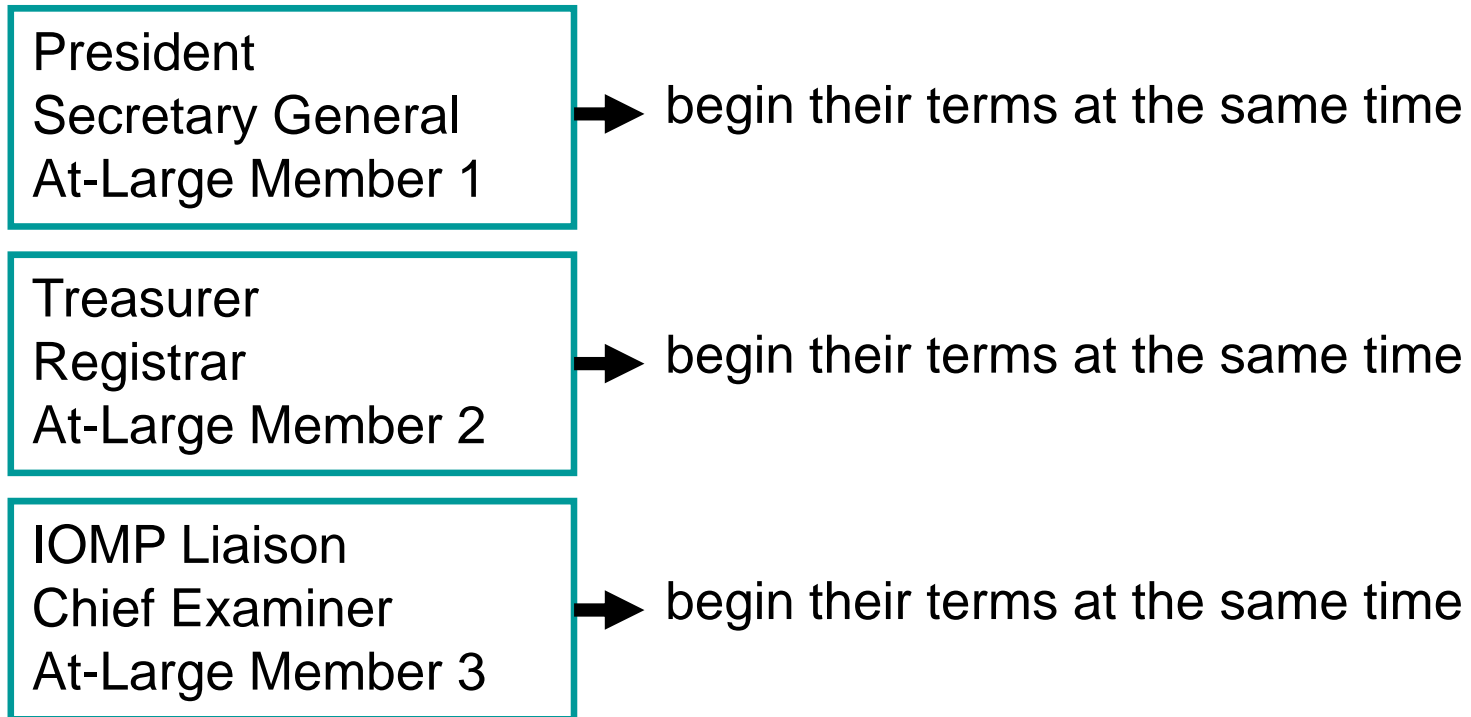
President
Secretary General
At-Large Member 1

begin their terms at the same time

Treasurer
Registrar
At-Large Member 2

begin their terms at the same time

IOMP Liaison
Chief Examiner
At-Large Member 3

begin their terms at the same time